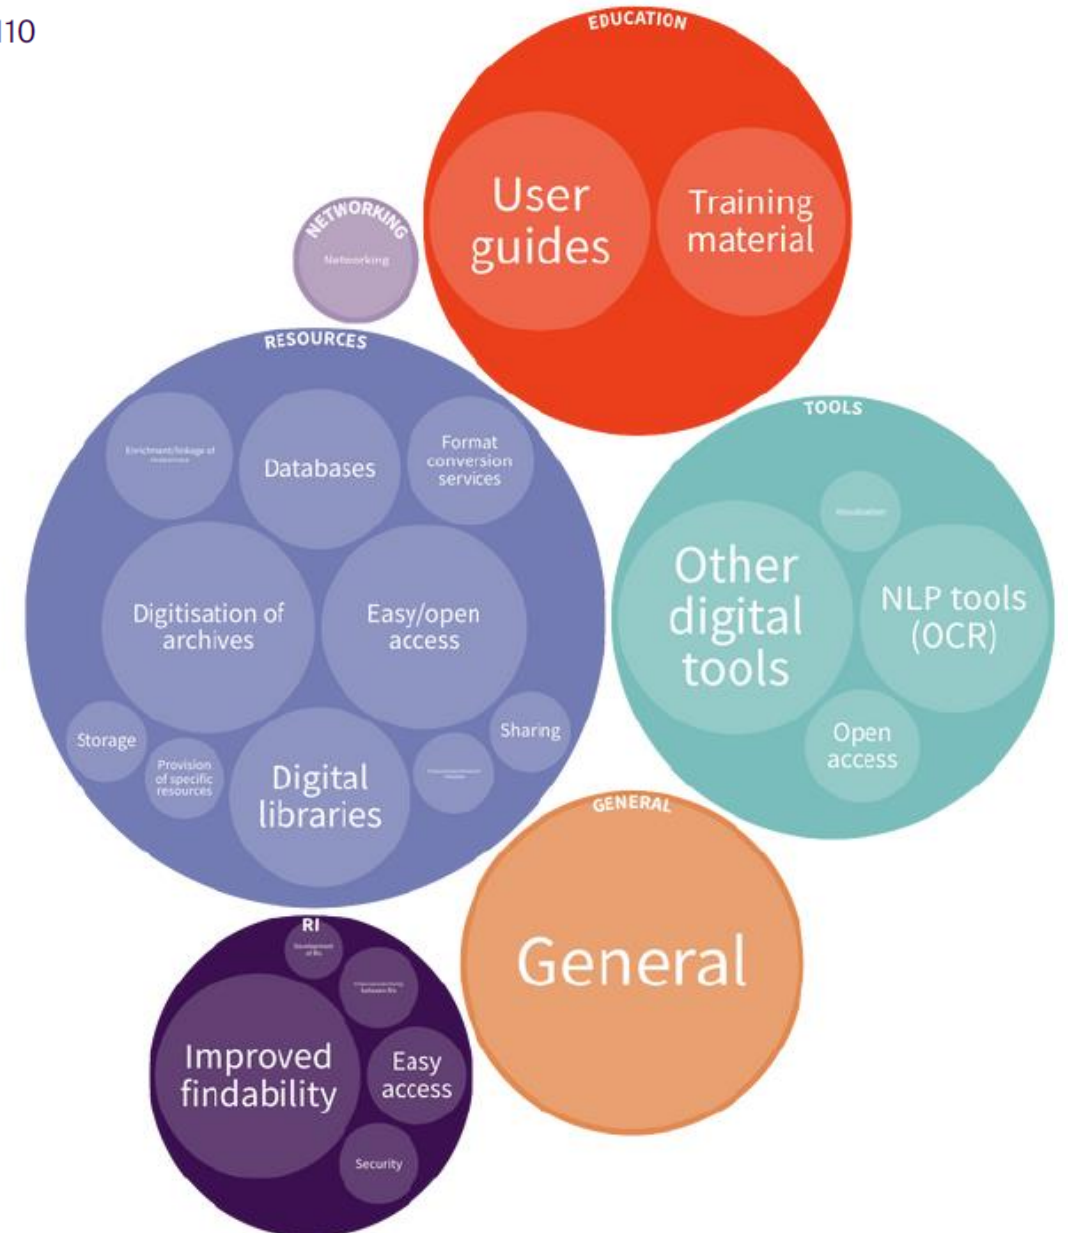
10

EDUCATION

User guides

Training material

NETWORKING

Networking

RESOURCES

Enrichment/linkage of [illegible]

Databases

Format conversion services

Digitisation of archives

Easy/open access

Storage

Provision of specific resources

Digital libraries

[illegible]

Sharing

TOOLS

Visualisation

Other digital tools

NLP tools (OCR)

Open access

GENERAL

General

RI

Development of RIs

Interoperability between RIs

Improved findability

Easy access

Security